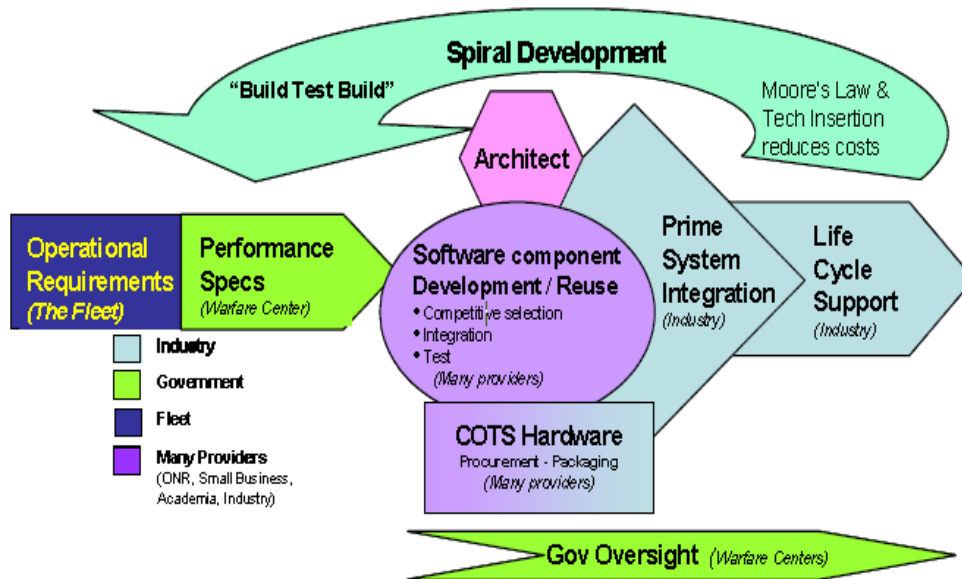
Spiral Development

"Build Test Build"

Moore's Law & Tech Insertion reduces costs

Architect

Operational Requirements (The Fleet)

Performance Specs (Warfare Center)

Software component Development / Reuse
• Competitive selection
• Integration
• Test
(Many providers)

Prime System Integration (Industry)

Life Cycle Support (Industry)

Industry

Government

Fleet

Many Providers (ONR, Small Business, Academia, Industry)

COTS Hardware
Procurement - Packaging
(Many providers)

Gov Oversight (Warfare Centers)